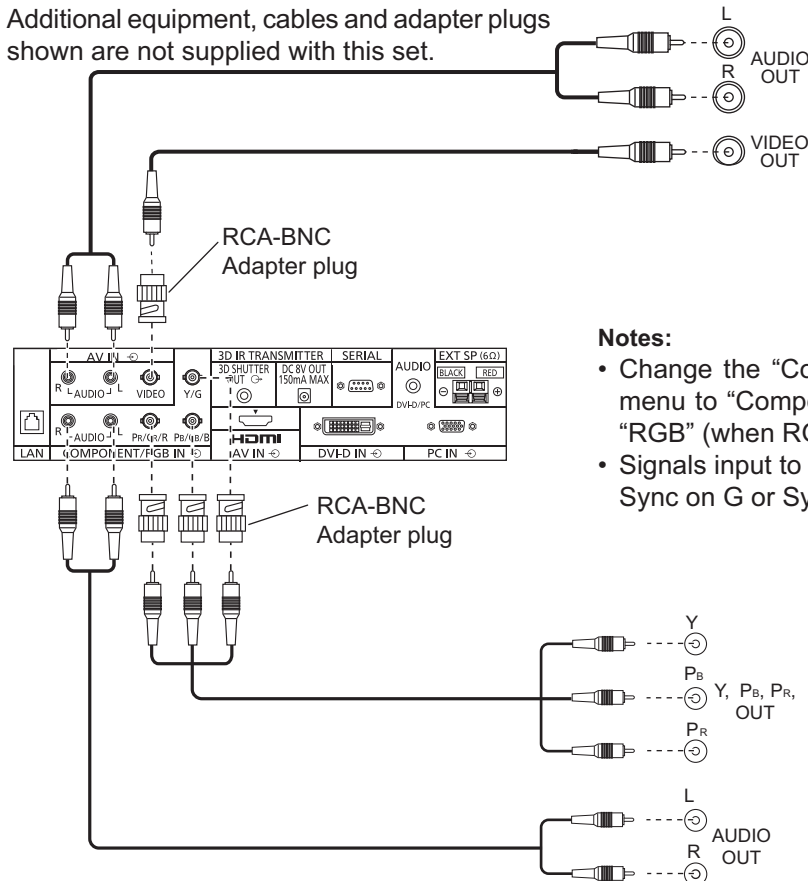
Additional equipment, cables and adapter plugs shown are not supplied with this set.

L
R
AUDIO OUT

VIDEO OUT

RCA-BNC
Adapter plug

AV IN
R AUDIO L VIDEO
Y/G
3D IR TRANSMITTER
3D SHUTTER OUT
DC 8V OUT 150mA MAX
SERIAL
AUDIO
DVI-D/PC
EXT SP (6Ω)
BLACK RED
AUDIO
PR/CR/R PB/CB/B
HDMI
LAN
COMPONENT/RGB IN
AV IN
DVI-D IN
PC IN

RCA-BNC
Adapter plug

Notes:
• Change the “Co
menu to “Compo
“RGB” (when RG
• Signals input to
Sync on G or Sy

Y
$P_B$
$P_R$
Y, $P_B$, $P_R$,
OUT

L
R
AUDIO OUT